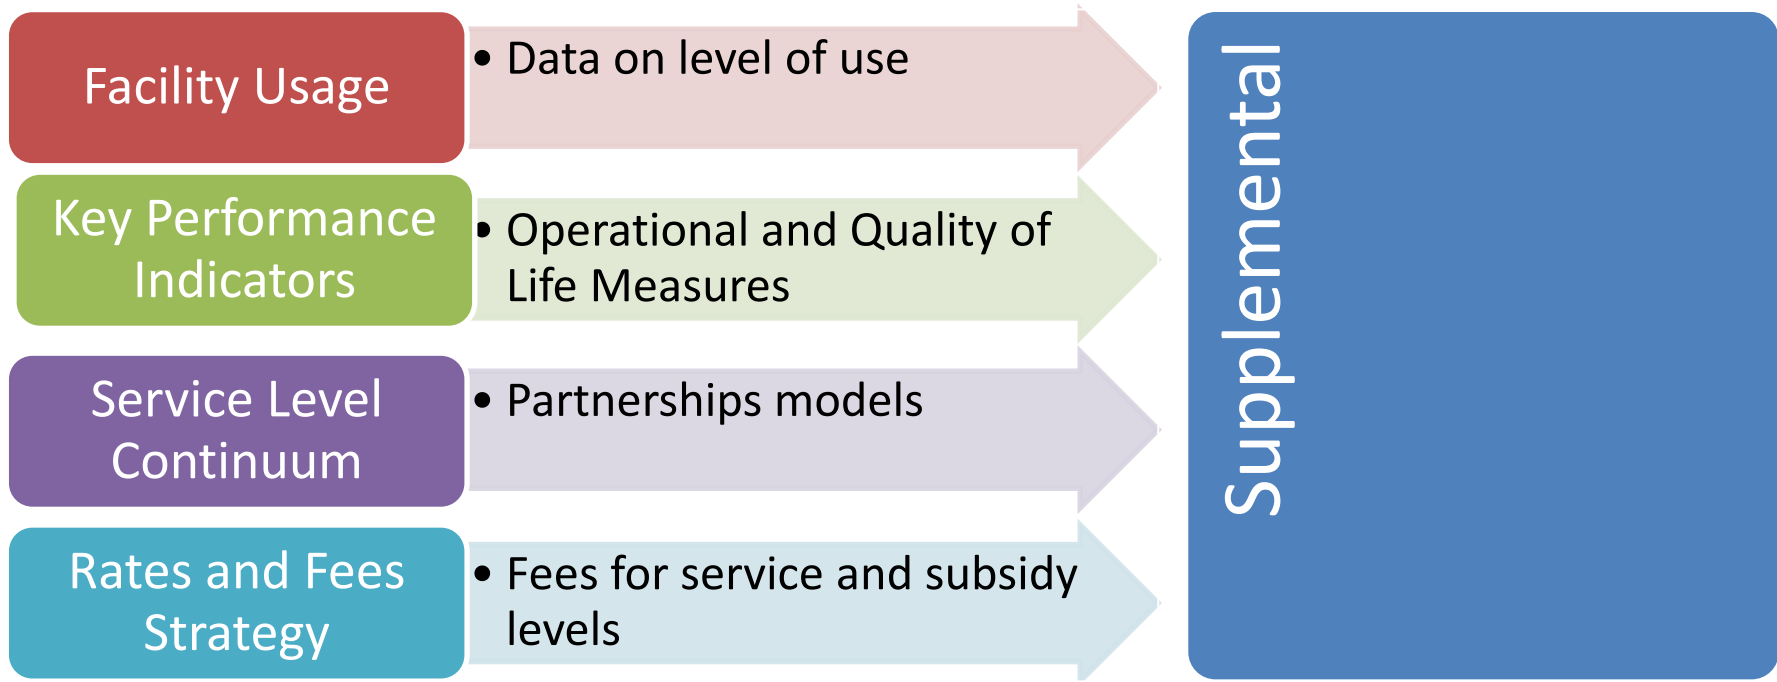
Facility Usage

• Data on level of use

Key Performance Indicators

• Operational and Quality of Life Measures

Service Level Continuum

• Partnerships models

Rates and Fees Strategy

• Fees for service and subsidy levels

Supplemental